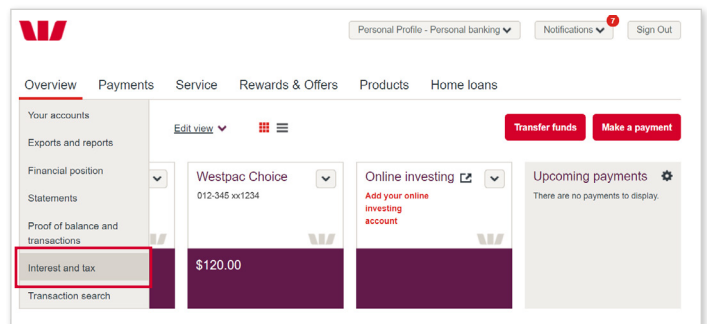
Personal Profile - Personal banking

Notifications 7

Sign Out

Overview Payments Service Rewards & Offers Products Home loans

Your accounts

Exports and reports

Financial position

Statements

Proof of balance and transactions

Interest and tax

Transaction search

Edit view

Transfer funds

Make a payment

Westpac Choice
012-345 xx1234

$120.00

Online investing
Add your online investing account

Upcoming payments
There are no payments to display.